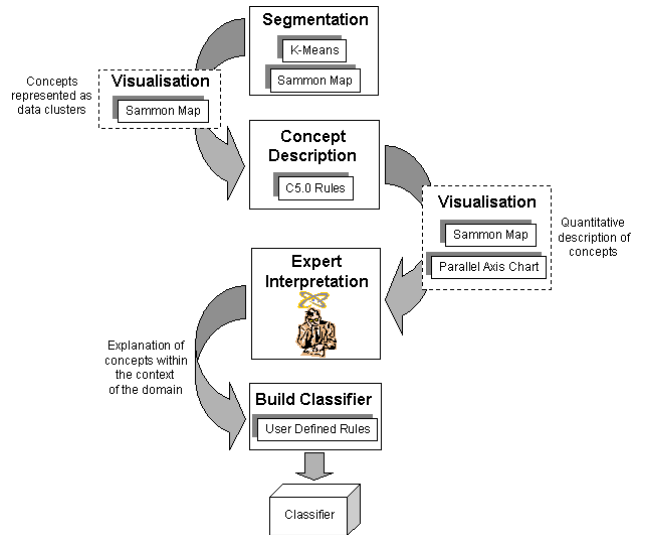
Segmentation

K-Means

Sammon Map

Concepts represented as data clusters

Visualisation

Sammon Map

Concept Description

C5.0 Rules

Visualisation

Sammon Map

Parallel Axis Chart

Quantitative description of concepts

Expert Interpretation

Explanation of concepts within the context of the domain

Build Classifier

User Defined Rules

Classifier